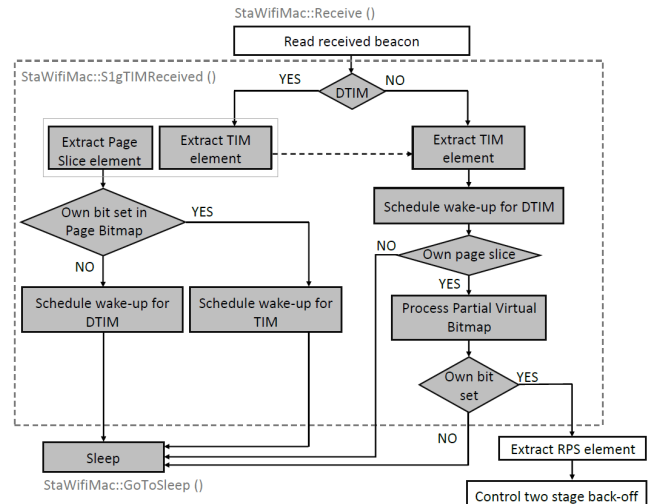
StaWifiMac::Receive ()

Read received beacon

StaWifiMac::S1gTIMReceived ()

YES

NO

DTIM

Extract Page Slice element

Extract TIM element

Extract TIM element

Own bit set in Page Bitmap

YES

Schedule wake-up for DTIM

NO

Own page slice

NO

YES

Schedule wake-up for DTIM

Schedule wake-up for TIM

Process Partial Virtual Bitmap

Own bit set

YES

NO

Extract RPS element

Sleep

StaWifiMac::GoToSleep ()

Control two stage back-off